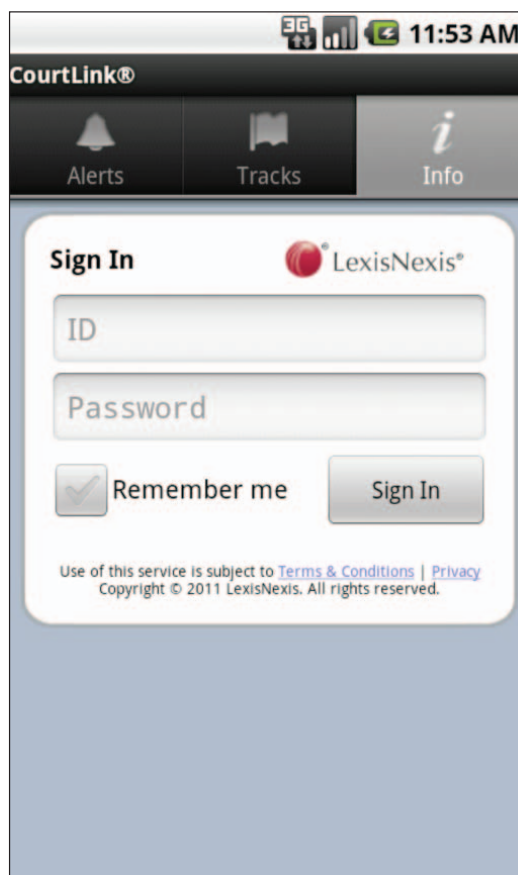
3G 11:53 AM

CourtLink®

Alerts Tracks Info

Sign In LexisNexis®

ID

Password

Remember me

Sign In

Use of this service is subject to Terms & Conditions | Privacy
Copyright © 2011 LexisNexis. All rights reserved.